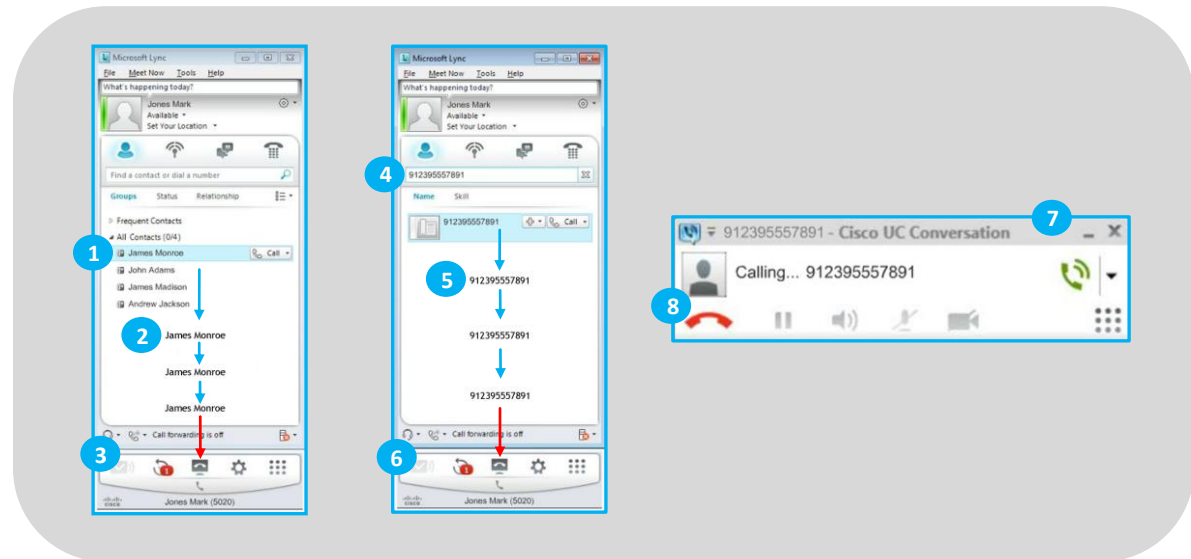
Microsoft Lync
File Meet Now Tools Help
What's happening today?
Jones Mark
Available
Set Your Location
Find a contact or dial a number
Groups Status Relationship
Frequent Contacts
All Contacts (0/4)
1
James Monroe
Call
John Adams
James Madison
Andrew Jackson
2
James Monroe
James Monroe
James Monroe
Call forwarding is off
3
cisco
Jones Mark (5020)

Microsoft Lync
File Meet Now Tools Help
What's happening today?
Jones Mark
Available
Set Your Location
4
912395557891
Name Skill
912395557891
Call
5
912395557891
912395557891
912395557891
Call forwarding is off
6
cisco
Jones Mark (5020)

912395557891 - Cisco UC Conversation
7
Calling... 912395557891
8